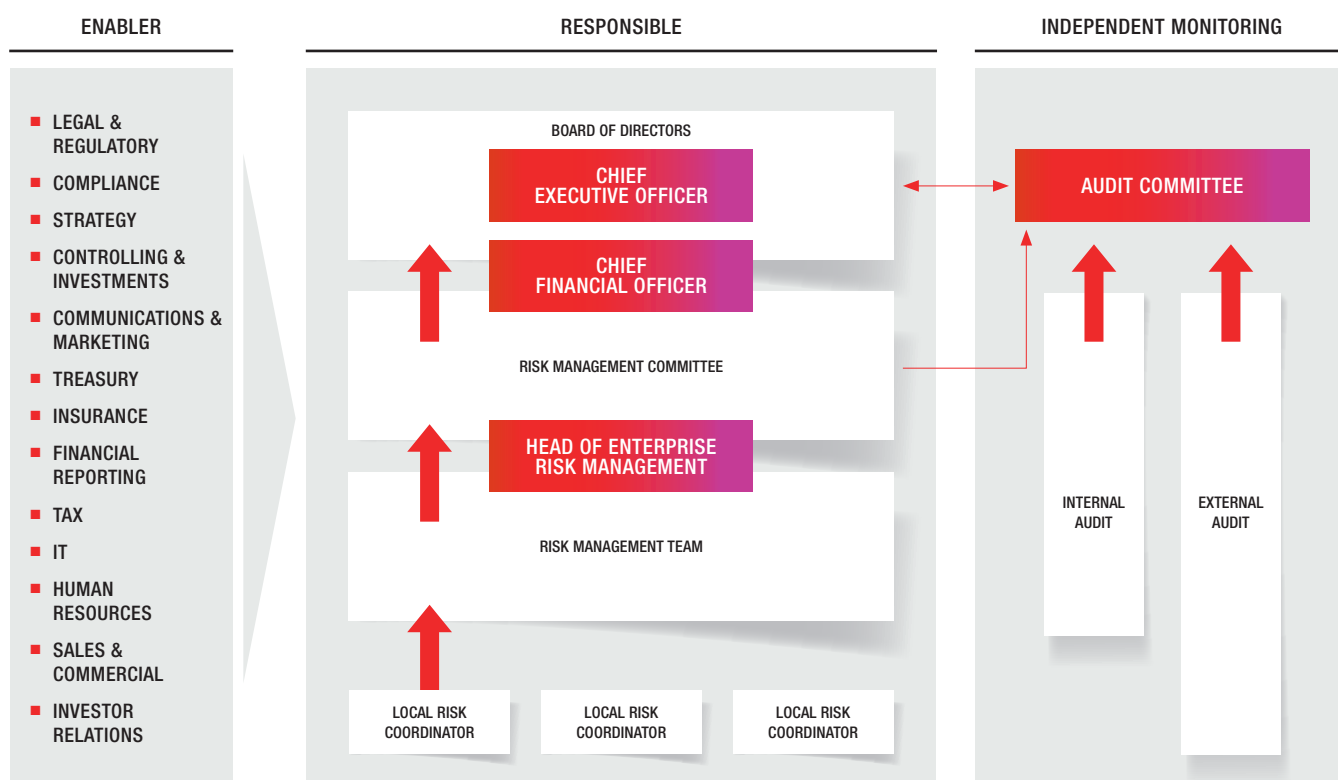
ENABLER

RESPONSIBLE

INDEPENDENT MONITORING

- LEGAL & REGULATORY
- COMPLIANCE
- STRATEGY
- CONTROLLING & INVESTMENTS
- COMMUNICATIONS & MARKETING
- TREASURY
- INSURANCE
- FINANCIAL REPORTING
- TAX
- IT
- HUMAN RESOURCES
- SALES & COMMERCIAL
- INVESTOR RELATIONS

BOARD OF DIRECTORS

CHIEF EXECUTIVE OFFICER

CHIEF FINANCIAL OFFICER

RISK MANAGEMENT COMMITTEE

HEAD OF ENTERPRISE RISK MANAGEMENT

RISK MANAGEMENT TEAM

LOCAL RISK COORDINATOR

LOCAL RISK COORDINATOR

LOCAL RISK COORDINATOR

AUDIT COMMITTEE

INTERNAL AUDIT

EXTERNAL AUDIT